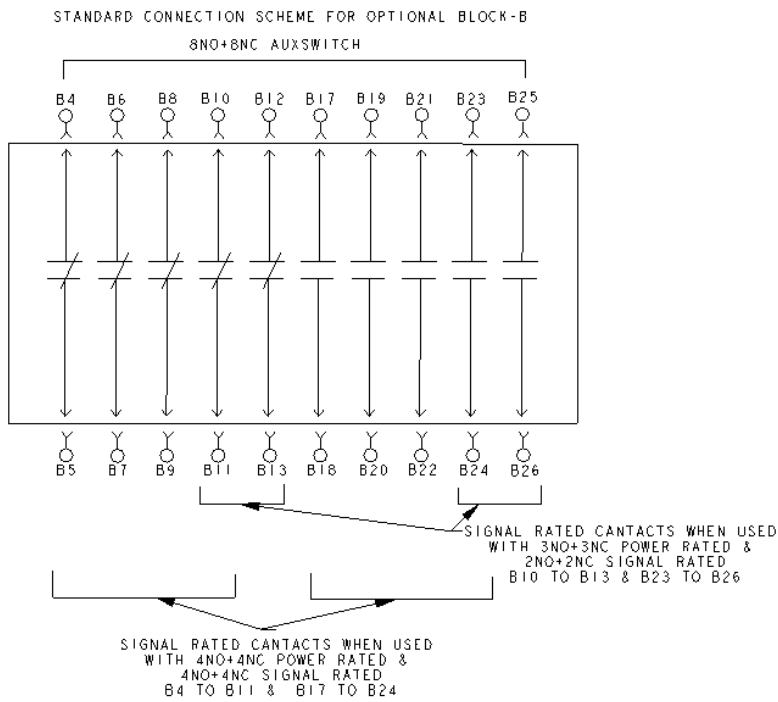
STANDARD CONNECTION SCHEME FOR OPTIONAL BLOCK-B

8NO+8NC AUXSWITCH

B4 B6 B8 B10 B12 B17 B19 B21 B23 B25

B5 B7 B9 B11 B13 B18 B20 B22 B24 B26

SIGNAL RATED CANTACTS WHEN USED WITH 3NO+3NC POWER RATED & 2NO+2NC SIGNAL RATED B10 TO B13 & B23 TO B26

SIGNAL RATED CANTACTS WHEN USED WITH 4NO+4NC POWER RATED & 4NO+4NC SIGNAL RATED B4 TO B11 & B17 TO B24